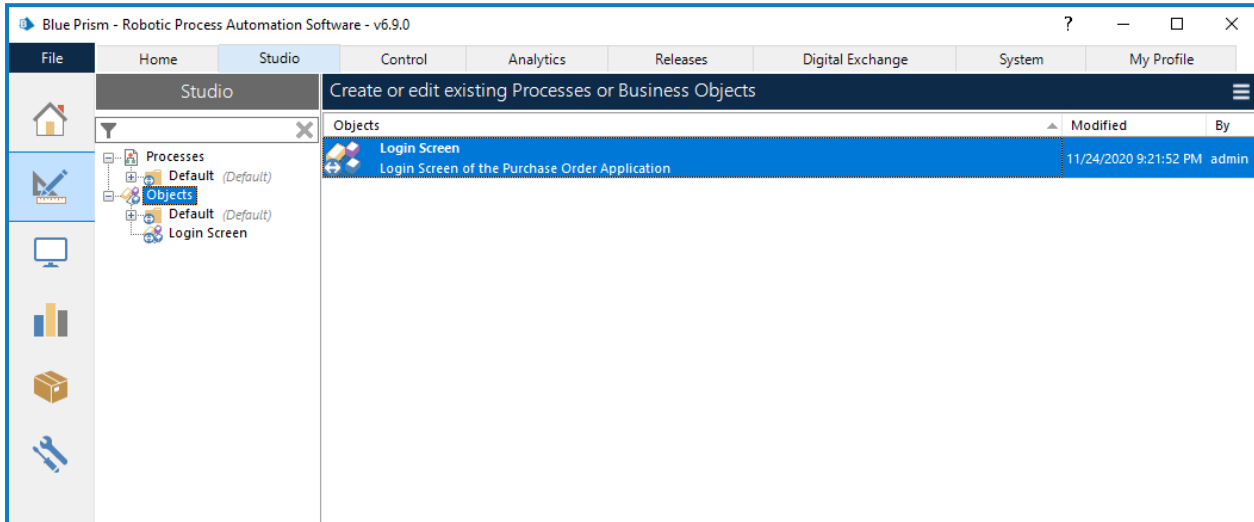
Blue Prism - Robotic Process Automation Software - v6.9.0

?

File
Home
Studio
Control
Analytics
Releases
Digital Exchange
System
My Profile

Studio

Processes
Default (Default)
Objects
Default (Default)
Login Screen

Create or edit existing Processes or Business Objects

| Objects | Modified | By |
|---|---|---|
| Login Screen<br>Login Screen of the Purchase Order Application | 11/24/2020 9:21:52 PM | admin |